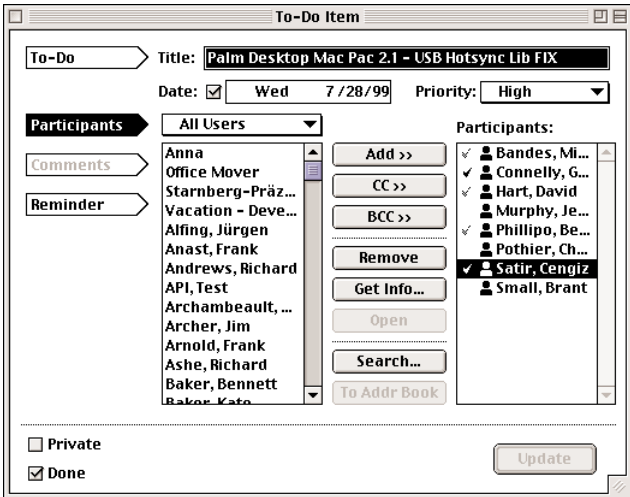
To-Do Item

To-Do

Title: Palm Desktop Mac Pac 2.1 - USB Hotsync Lib FIX

Date: ☑ Wed 7/28/99

Priority: High

Participants

All Users

Comments

Reminder

Anna
Office Mover
Starnberg-Präz...
Vacation - Deve...
Alfing, Jürgen
Anast, Frank
Andrews, Richard
API, Test
Archambeault, ...
Archer, Jim
Arnold, Frank
Ashe, Richard
Baker, Bennett
Baker, Kate

Add >>
CC >>
BCC >>
Remove
Get Info...
Open
Search...
To Addr Book

Participants:
✓ Bandes, Mi...
✓ Connelly, G...
✓ Hart, David
Murphy, Je...
✓ Phillipo, Be...
Pothier, Ch...
✓ Satir, Cengiz
Small, Brant

☐ Private
☑ Done

Update